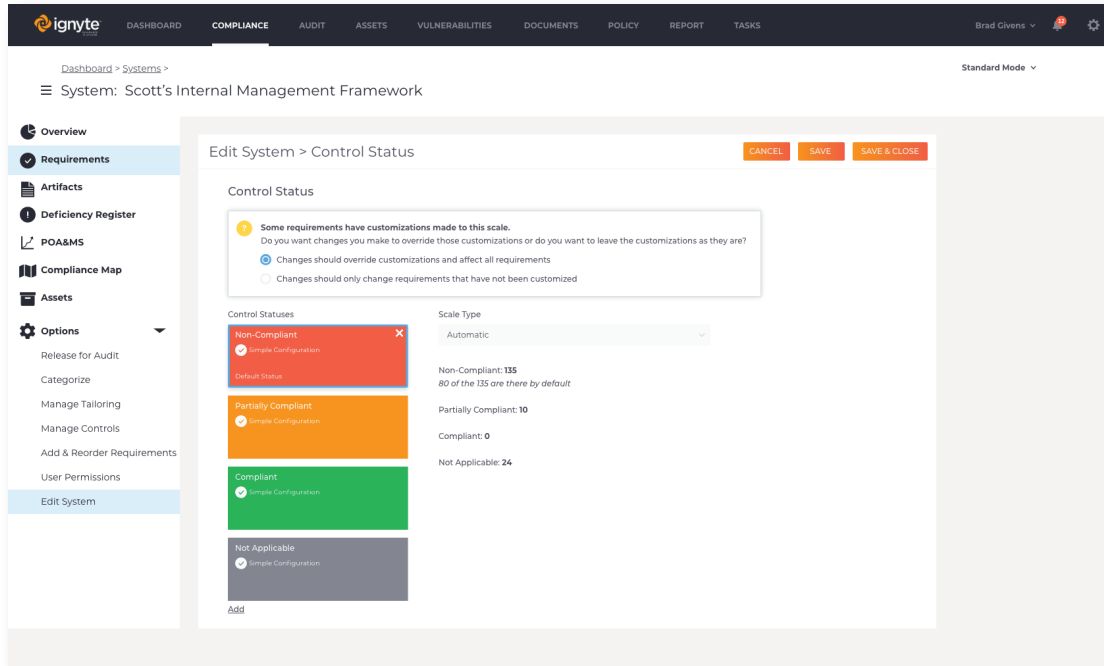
ignyte DASHBOARD COMPLIANCE AUDIT ASSETS VULNERABILITIES DOCUMENTS POLICY REPORT TASKS Brad Givens 12

Dashboard > Systems >

System: Scott's Internal Management Framework

Standard Mode

Overview
Requirements
Artifacts
Deficiency Register
POA&MS
Compliance Map
Assets
Options
Release for Audit
Categorize
Manage Tailoring
Manage Controls
Add & Reorder Requirements
User Permissions
Edit System

Edit System > Control Status

CANCEL SAVE SAVE & CLOSE

Control Status

Some requirements have customizations made to this scale.
Do you want changes you make to override those customizations or do you want to leave the customizations as they are?
Changes should override customizations and affect all requirements
Changes should only change requirements that have not been customized

Control Statuses

Non-Compliant
Simple Configuration
Default Status

Partially Compliant
Simple Configuration

Compliant
Simple Configuration

Not Applicable
Simple Configuration

Add

Scale Type
Automatic

Non-Compliant: 135
80 of the 135 are there by default

Partially Compliant: 10

Compliant: 0

Not Applicable: 24